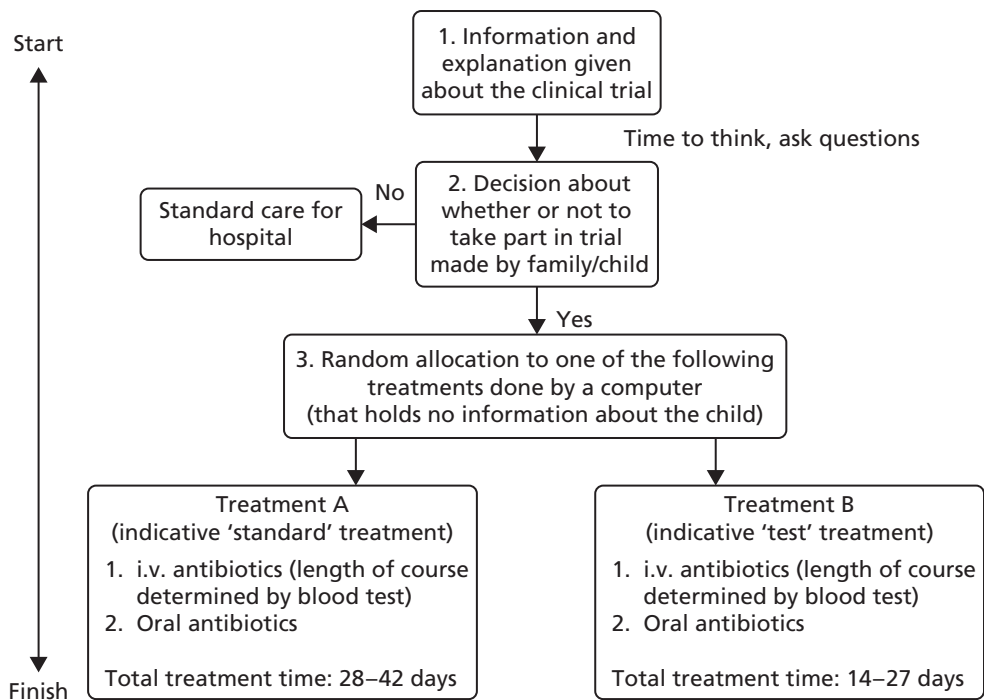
Start

1. Information and explanation given about the clinical trial

Time to think, ask questions

2. Decision about whether or not to take part in trial made by family/child

No

Standard care for hospital

Yes

3. Random allocation to one of the following treatments done by a computer (that holds no information about the child)

Treatment A
(indicative 'standard' treatment)
1. i.v. antibiotics (length of course determined by blood test)
2. Oral antibiotics

Total treatment time: 28–42 days

Treatment B
(indicative 'test' treatment)
1. i.v. antibiotics (length of course determined by blood test)
2. Oral antibiotics

Total treatment time: 14–27 days

Finish